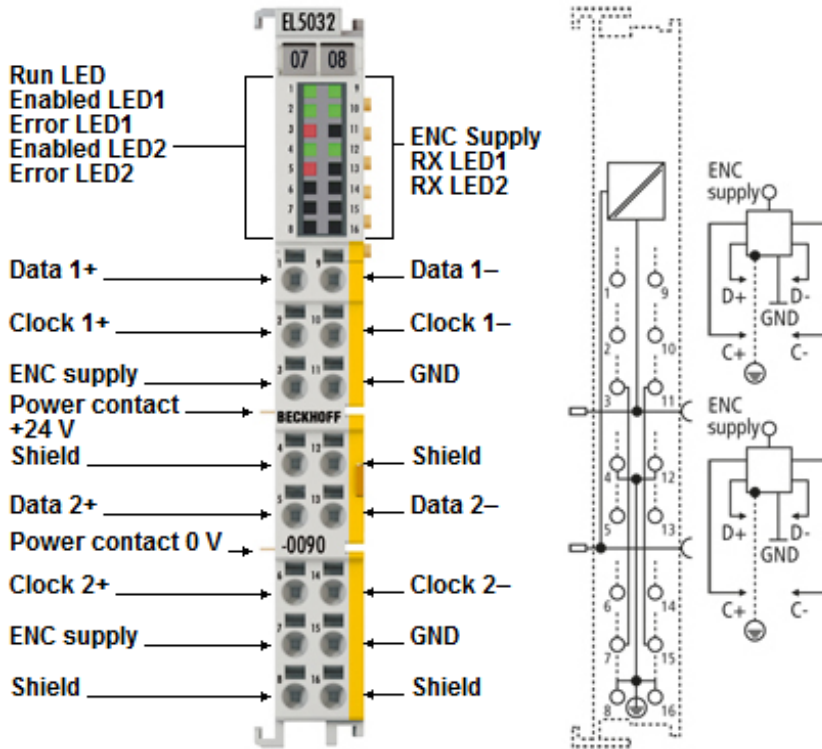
EL5032

07 08

Run LED
Enabled LED1
Error LED1
Enabled LED2
Error LED2

ENC Supply
RX LED1
RX LED2

1 9
2 10
3 11
4 12
5 13
6 14
7 15
8 16

Data 1+
Data 1–
Clock 1+
Clock 1–
ENC supply
GND
Power contact +24 V
BECKHOFF
Shield
Shield
Data 2+
Data 2–
Power contact 0 V
-0090
Clock 2+
Clock 2–
ENC supply
GND
Shield
Shield

ENC supply
D+
D-
GND
C+
C-

ENC supply
D+
D-
GND
C+
C-